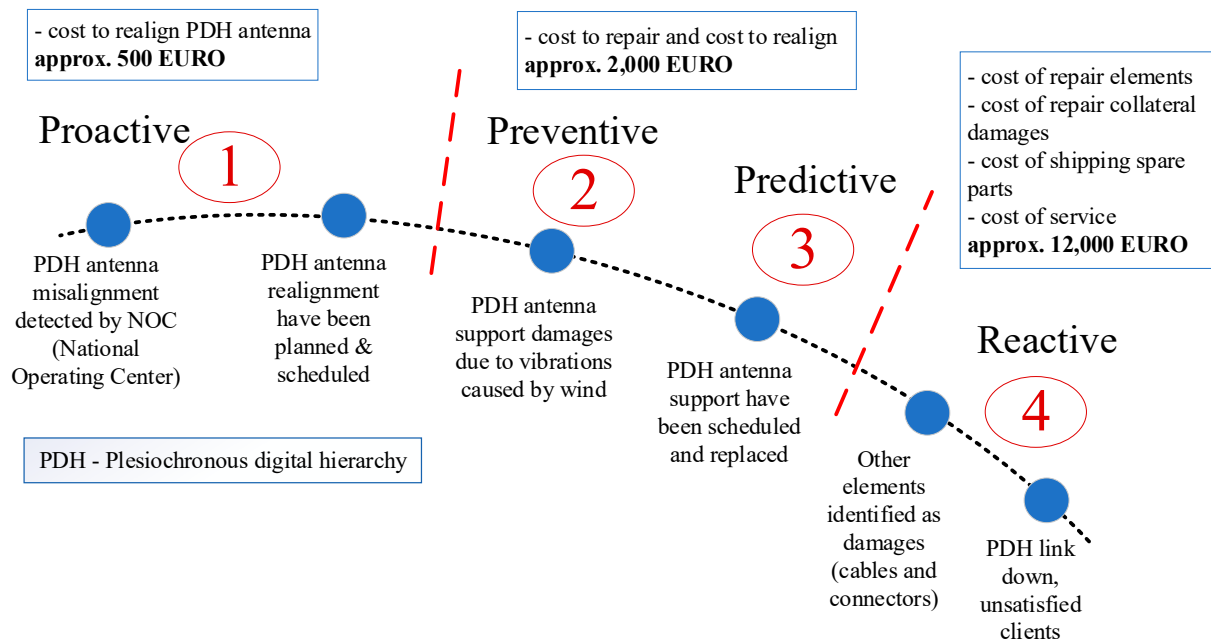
- cost to realign PDH antenna
**approx. 500 EURO**

- cost to repair and cost to realign
**approx. 2,000 EURO**

- cost of repair elements
- cost of repair collateral damages
- cost of shipping spare parts
- cost of service
**approx. 12,000 EURO**

Proactive

1

Preventive

2

Predictive

3

Reactive

4

PDH antenna misalignment detected by NOC (National Operating Center)

PDH antenna realignment have been planned & scheduled

PDH antenna support damages due to vibrations caused by wind

PDH antenna support have been scheduled and replaced

Other elements identified as damages (cables and connectors)

PDH link down, unsatisfied clients

PDH - Plesiochronous digital hierarchy